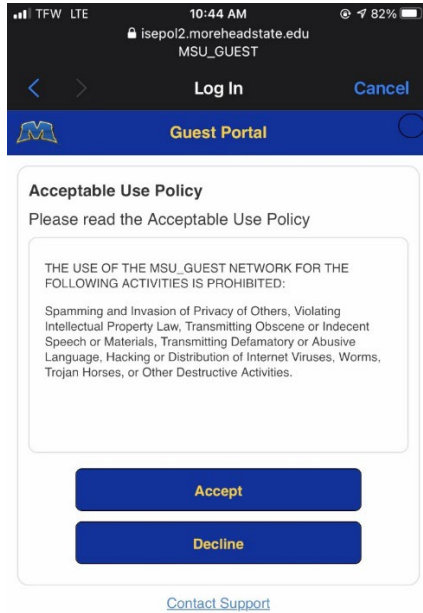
TFW LTE 10:44 AM 82%
isepol2.moreheadstate.edu
MSU_GUEST

Log In Cancel

Guest Portal

Acceptable Use Policy

Please read the Acceptable Use Policy

THE USE OF THE MSU_GUEST NETWORK FOR THE FOLLOWING ACTIVITIES IS PROHIBITED:

Spamming and Invasion of Privacy of Others, Violating Intellectual Property Law, Transmitting Obscene or Indecent Speech or Materials, Transmitting Defamatory or Abusive Language, Hacking or Distribution of Internet Viruses, Worms, Trojan Horses, or Other Destructive Activities.

Accept

Decline

Contact Support